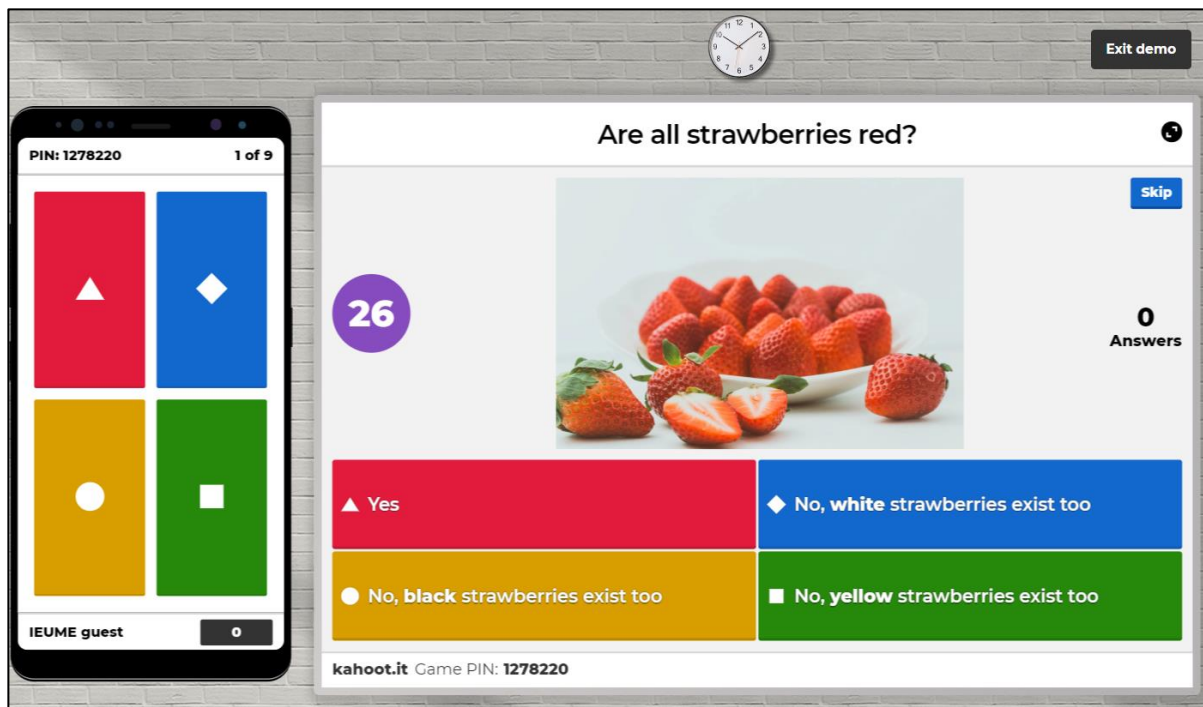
Exit demo

PIN: 1278220
1 of 9

IEUME guest
0

Are all strawberries red?

Skip

26

0
Answers

Yes

No, white strawberries exist too

No, black strawberries exist too

No, yellow strawberries exist too

kahoot.it Game PIN: 1278220